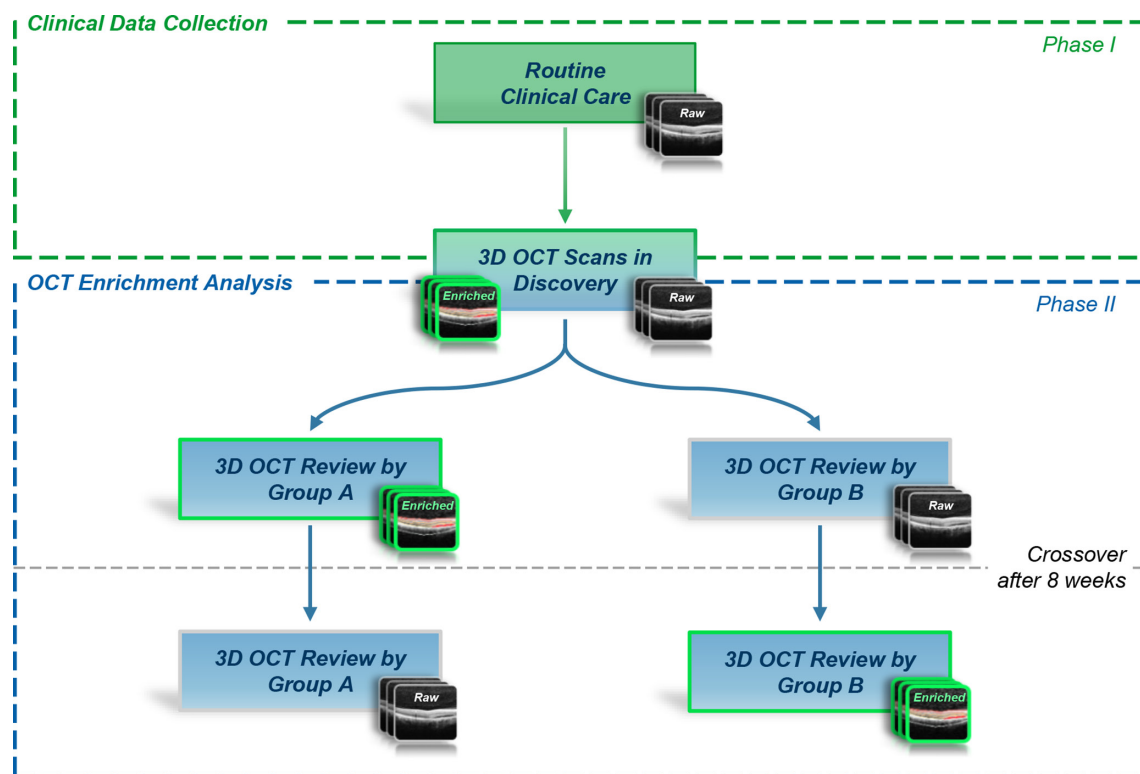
Clinical Data Collection

Phase I

Routine Clinical Care

Raw

3D OCT Scans in Discovery

Enriched

Raw

OCT Enrichment Analysis

Phase II

3D OCT Review by Group A

Enriched

3D OCT Review by Group B

Raw

Crossover after 8 weeks

3D OCT Review by Group A

Raw

3D OCT Review by Group B

Enriched